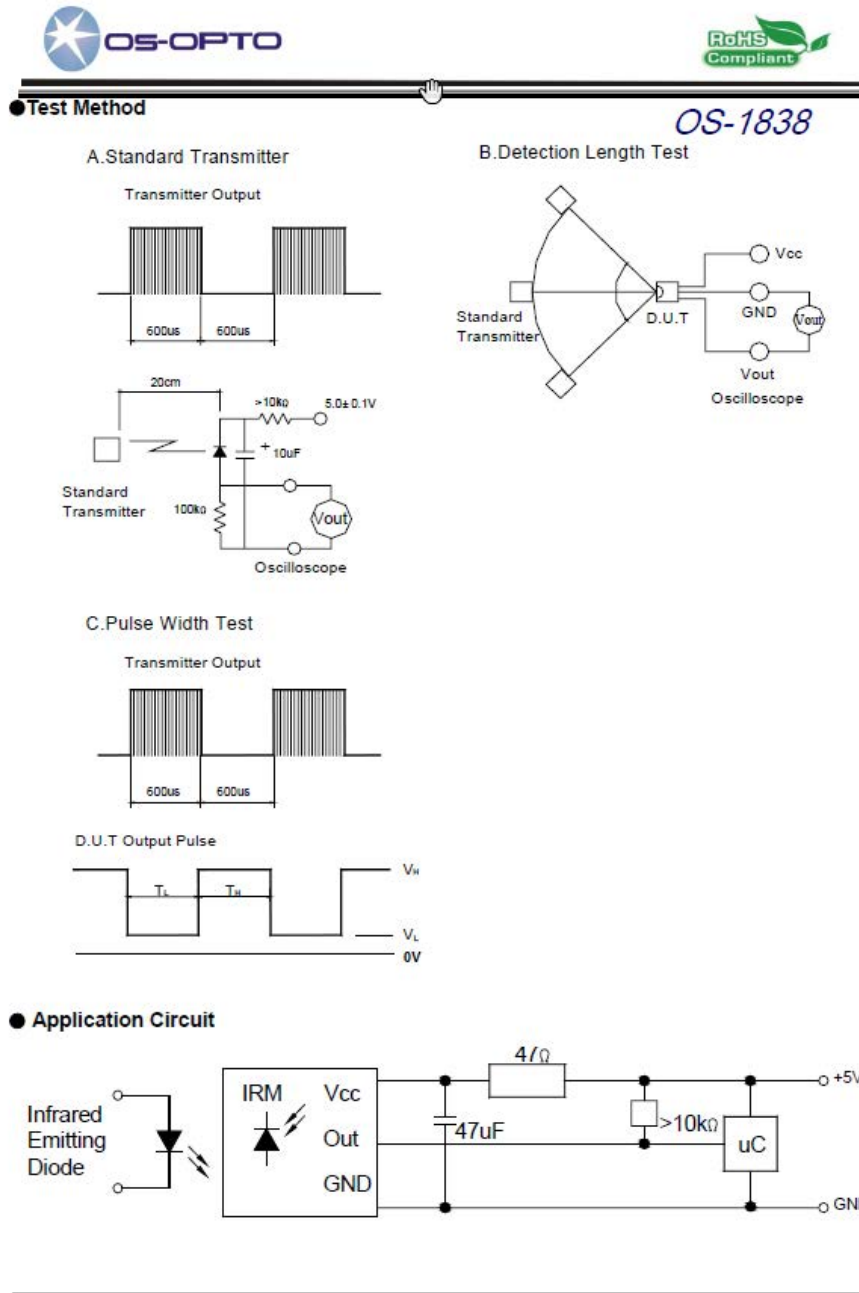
OS-OPTO

RoHS Compliant

●Test Method

OS-1838

A.Standard Transmitter

Transmitter Output

600us 600us

20cm

>10kΩ 5.0±0.1V

+ 10uF

Standard Transmitter

100kΩ

Vout

Oscilloscope

B.Detection Length Test

Vcc

GND

Standard Transmitter

D.U.T

Vout

Vout

Oscilloscope

C.Pulse Width Test

Transmitter Output

600us 600us

D.U.T Output Pulse

$T_L$ $T_H$

$V_H$

$V_L$

0V

● Application Circuit

Infrared Emitting Diode

IRM

Vcc

Out

GND

47Ω

47uF

>10kΩ

uC

+5V

GN